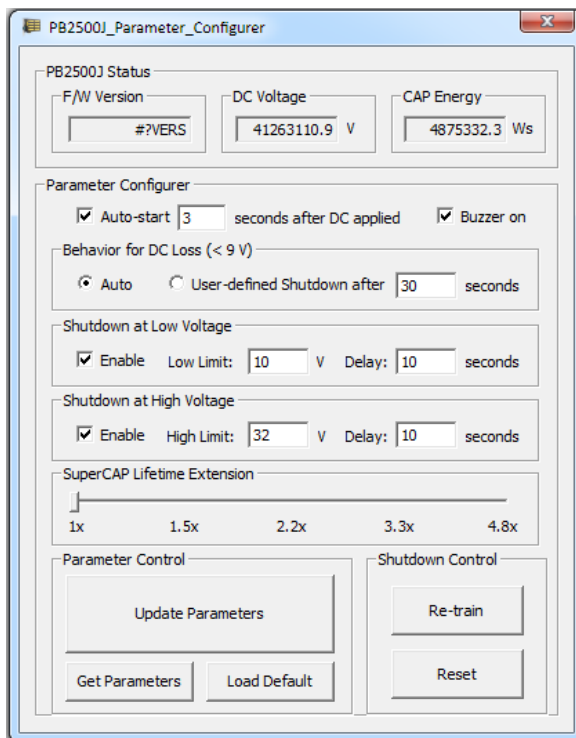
PB2500J_Parameter_Configurer

PB2500J Status

F/W Version
#?VERS

DC Voltage
41263110.9 V

CAP Energy
4875332.3 Ws

Parameter Configurer

Auto-start 3 seconds after DC applied

Buzzer on

Behavior for DC Loss (< 9 V)

Auto

User-defined Shutdown after 30 seconds

Shutdown at Low Voltage

Enable Low Limit: 10 V Delay: 10 seconds

Shutdown at High Voltage

Enable High Limit: 32 V Delay: 10 seconds

SuperCAP Lifetime Extension

1x 1.5x 2.2x 3.3x 4.8x

Parameter Control

Update Parameters

Get Parameters

Load Default

Shutdown Control

Re-train

Reset